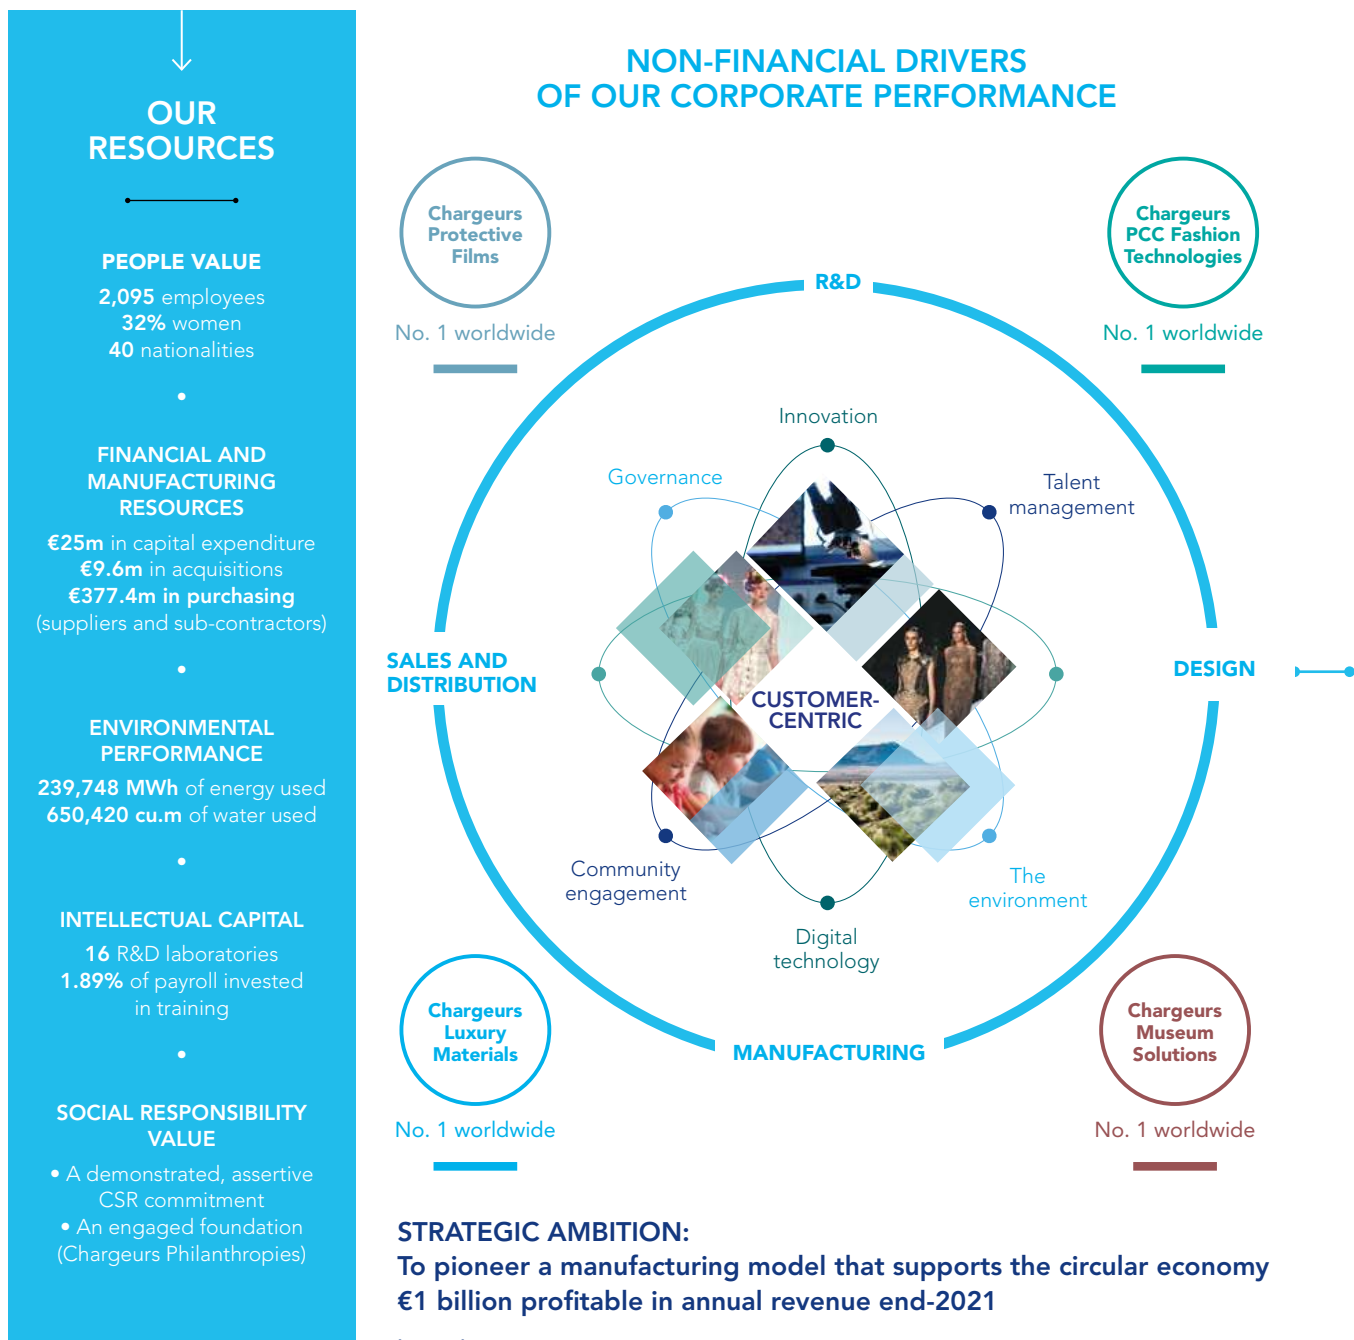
OUR RESOURCES

PEOPLE VALUE

2,095 employees
32% women
40 nationalities

FINANCIAL AND MANUFACTURING RESOURCES

€25m in capital expenditure
€9.6m in acquisitions
€377.4m in purchasing
(suppliers and sub-contractors)

ENVIRONMENTAL PERFORMANCE

239,748 MWh of energy used
650,420 cu.m of water used

INTELLECTUAL CAPITAL

16 R&D laboratories
1.89% of payroll invested in training

SOCIAL RESPONSIBILITY VALUE

• A demonstrated, assertive CSR commitment
• An engaged foundation (Chargeurs Philanthropies)

NON-FINANCIAL DRIVERS
OF OUR CORPORATE PERFORMANCE

Chargeurs Protective Films

No. 1 worldwide

Chargeurs PCC Fashion Technologies

No. 1 worldwide

R&D

Innovation

Governance

Talent management

SALES AND DISTRIBUTION

CUSTOMER-CENTRIC

DESIGN

Community engagement

The environment

Digital technology

MANUFACTURING

Chargeurs Luxury Materials

No. 1 worldwide

Chargeurs Museum Solutions

No. 1 worldwide

STRATEGIC AMBITION:
To pioneer a manufacturing model that supports the circular economy
€1 billion profitable in annual revenue end-2021